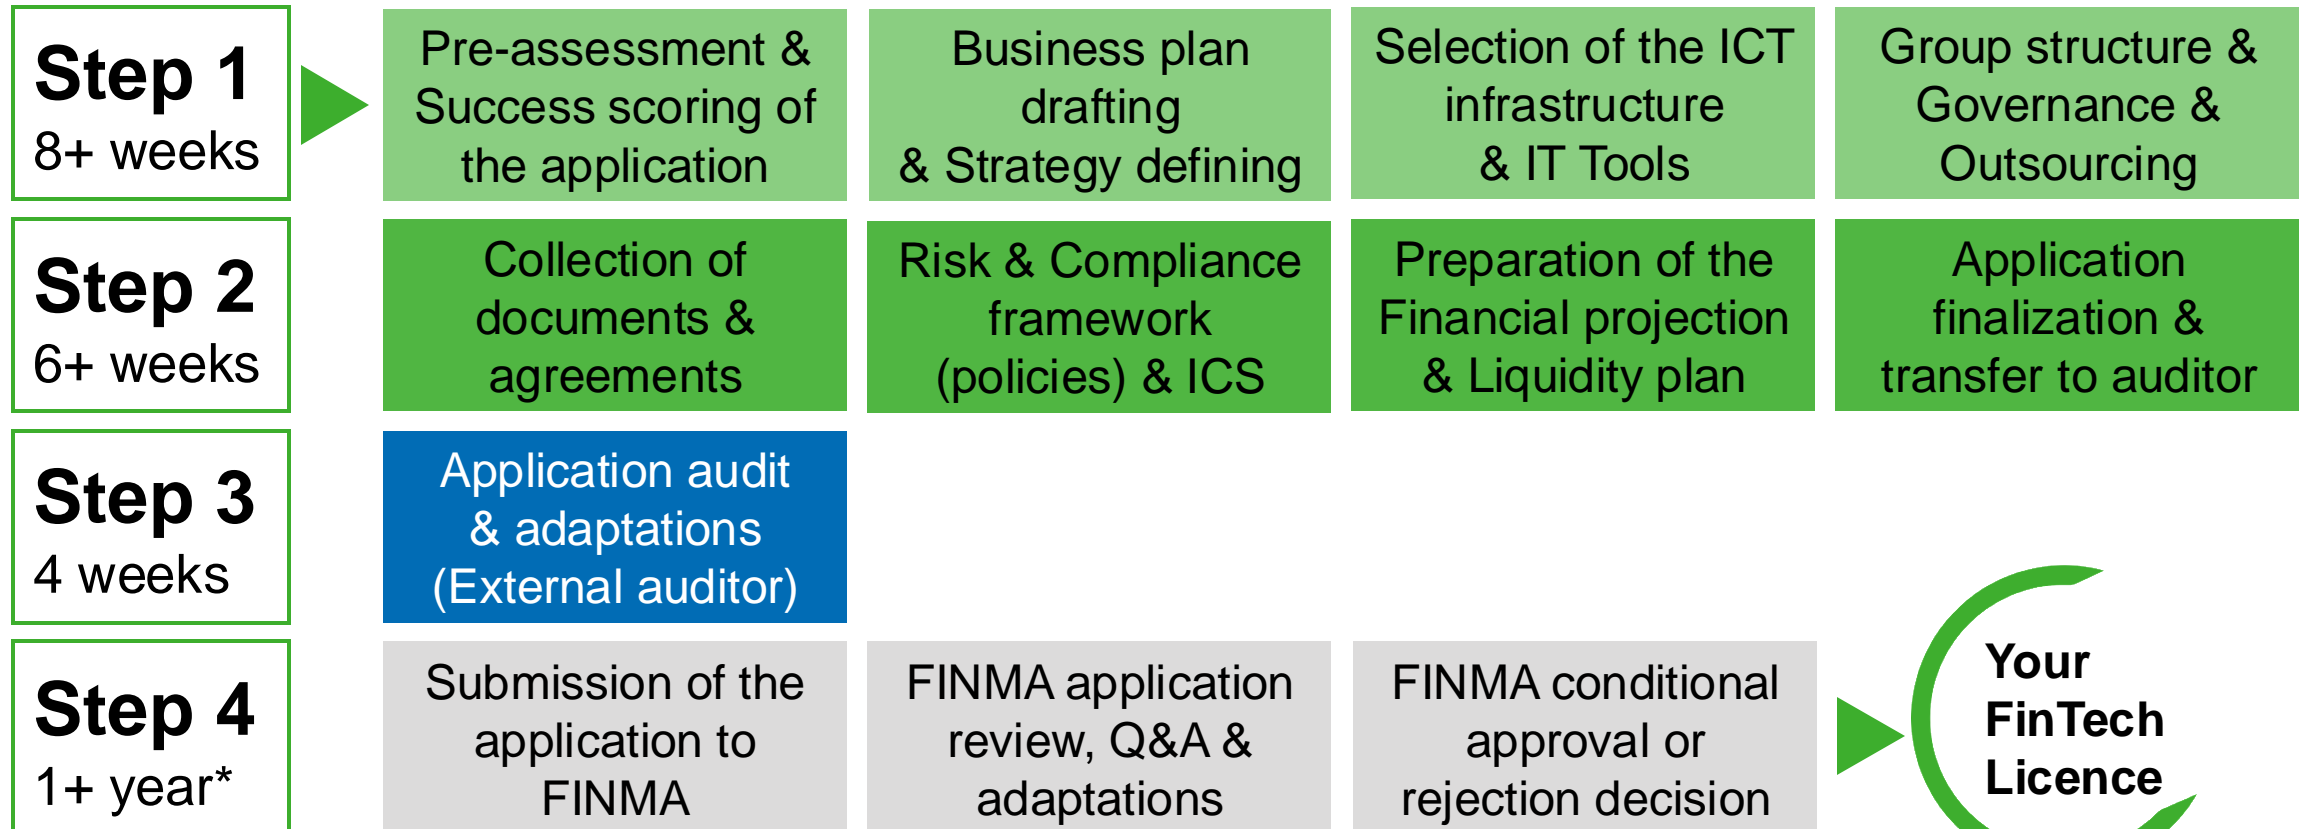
Step 1
8+ weeks

Pre-assessment & Success scoring of the application

Business plan drafting & Strategy defining

Selection of the ICT infrastructure & IT Tools

Group structure & Governance & Outsourcing

Step 2
6+ weeks

Collection of documents & agreements

Risk & Compliance framework (policies) & ICS

Preparation of the Financial projection & Liquidity plan

Application finalization & transfer to auditor

Step 3
4 weeks

Application audit & adaptations (External auditor)

Step 4
1+ year*

Submission of the application to FINMA

FINMA application review, Q&A & adaptations

FINMA conditional approval or rejection decision

Your FinTech Licence